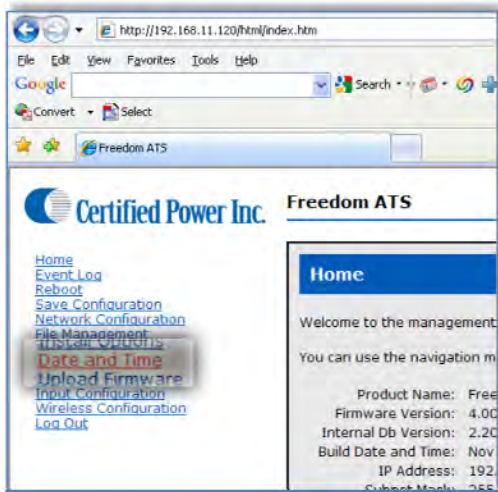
http://192.168.11.120/html/index.htm

File Edit View Favorites Tools Help

Google Search

Convert Select

Freedom ATS

Certified Power Inc.

Freedom ATS

Home
Event Log
Reboot
Save Configuration
Network Configuration
File Management
Install Options
Date and Time
Upload Firmware
Input Configuration
Wireless Configuration
Log Out

Home

Welcome to the management

You can use the navigation m

Product Name: Free
Firmware Version: 4.00
Internal Db Version: 2.20
Build Date and Time: Nov
IP Address: 192.
Subnet Mask: 255